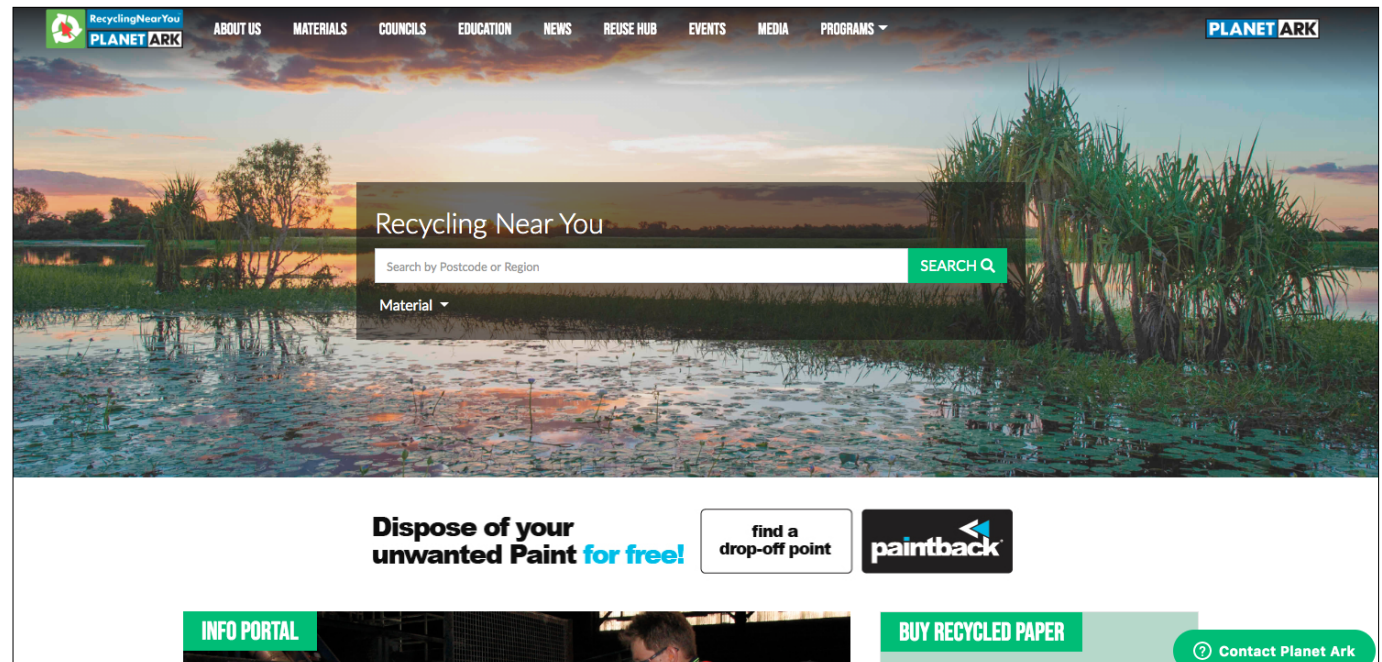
RecyclingNearYou PLANET ARK

ABOUT US MATERIALS COUNCILS EDUCATION NEWS REUSE HUB EVENTS MEDIA PROGRAMS

PLANET ARK

Recycling Near You

Search by Postcode or Region

SEARCH

Material

Dispose of your unwanted Paint for free!

find a drop-off point

paintback

INFO PORTAL

BUY RECYCLED PAPER

Contact Planet Ark